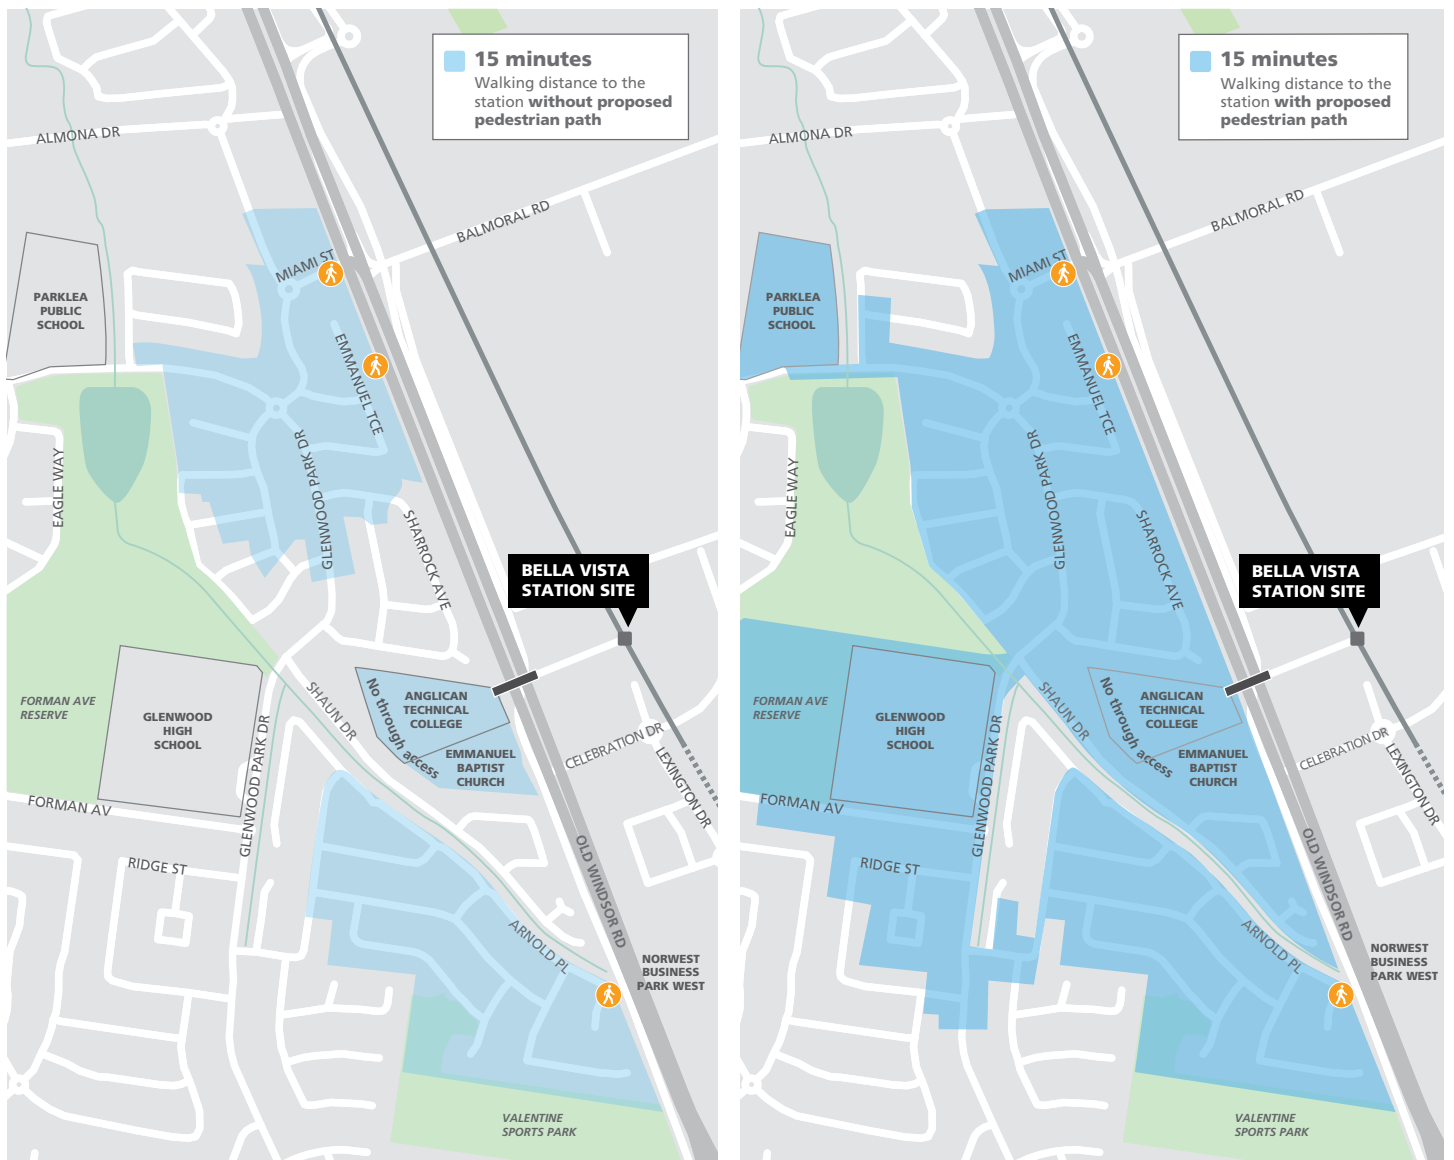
15 minutes
Walking distance to the station without proposed pedestrian path

ALMONA DR
BALMORAL RD
MIAMI ST
EMMANUEL TCE
PARKLEA PUBLIC SCHOOL
EAGLE WAY
GLENWOOD PARK DR
SHARROCK AVE
BELLA VISTA STATION SITE
ANGLICAN TECHNICAL COLLEGE
No through access
EMMANUEL BAPTIST CHURCH
CELEBRATION DR
LEXINGTON DR
SHAUN DR
FORMAN AVE RESERVE
GLENWOOD HIGH SCHOOL
GLENWOOD PARK DR
FORMAN AV
RIDGE ST
OLD WINDSOR RD
ARNOLD PL
NORWEST BUSINESS PARK WEST
VALENTINE SPORTS PARK

15 minutes
Walking distance to the station with proposed pedestrian path

ALMONA DR
BALMORAL RD
MIAMI ST
EMMANUEL TCE
PARKLEA PUBLIC SCHOOL
EAGLE WAY
GLENWOOD PARK DR
SHARROCK AVE
BELLA VISTA STATION SITE
ANGLICAN TECHNICAL COLLEGE
No through access
EMMANUEL BAPTIST CHURCH
CELEBRATION DR
LEXINGTON DR
SHAUN DR
FORMAN AVE RESERVE
GLENWOOD HIGH SCHOOL
GLENWOOD PARK DR
FORMAN AV
RIDGE ST
OLD WINDSOR RD
ARNOLD PL
NORWEST BUSINESS PARK WEST
VALENTINE SPORTS PARK